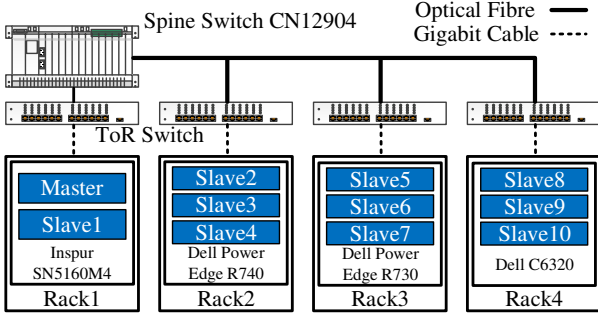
Spine Switch CN12904

Optical Fibre
Gigabit Cable

ToR Switch

Master
Slave1
Inspur SN5160M4
Rack1

Slave2
Slave3
Slave4
Dell Power Edge R740
Rack2

Slave5
Slave6
Slave7
Dell Power Edge R730
Rack3

Slave8
Slave9
Slave10
Dell C6320
Rack4